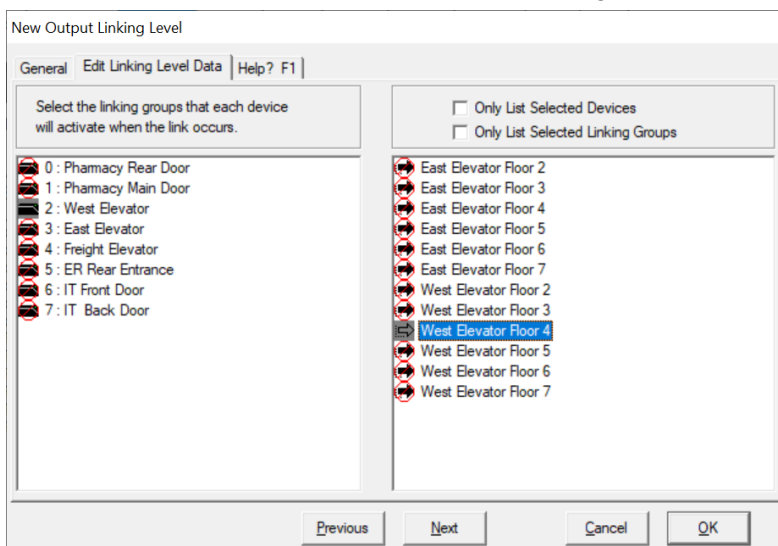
New Output Linking Level

General | Edit Linking Level Data | Help? F1

Select the linking groups that each device will activate when the link occurs.

Only List Selected Devices
Only List Selected Linking Groups

0 : Pharmacy Rear Door
1 : Pharmacy Main Door
2 : West Elevator
3 : East Elevator
4 : Freight Elevator
5 : ER Rear Entrance
6 : IT Front Door
7 : IT Back Door

East Elevator Floor 2
East Elevator Floor 3
East Elevator Floor 4
East Elevator Floor 5
East Elevator Floor 6
East Elevator Floor 7
West Elevator Floor 2
West Elevator Floor 3
West Elevator Floor 4
West Elevator Floor 5
West Elevator Floor 6
West Elevator Floor 7

Previous | Next | Cancel | OK